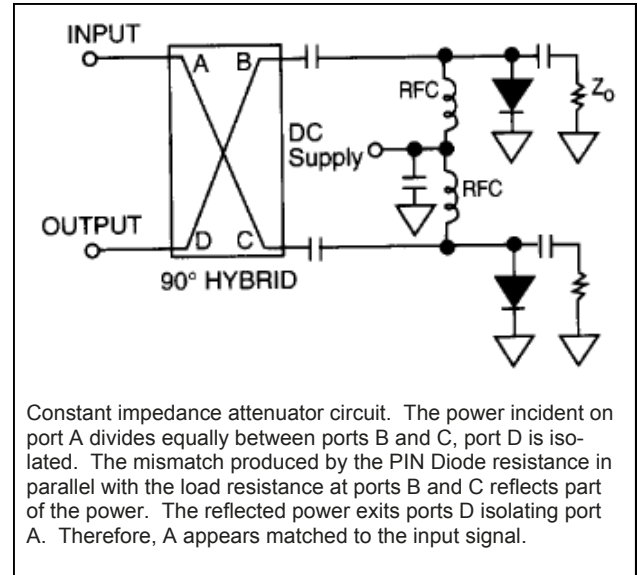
INPUT

A

B

RFC

$Z_o$

DC Supply

RFC

OUTPUT

D

C

90° HYBRID

Constant impedance attenuator circuit. The power incident on port A divides equally between ports B and C, port D is isolated. The mismatch produced by the PIN Diode resistance in parallel with the load resistance at ports B and C reflects part of the power. The reflected power exits ports D isolating port A. Therefore, A appears matched to the input signal.